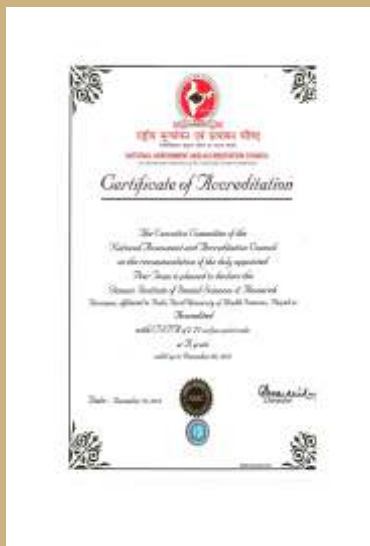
राष्ट्रीय मूल्यांकन एवं प्रत्यायन परिषद

NATIONAL ASSESSMENT AND ACCREDITATION COUNCIL

Certificate of Accreditation

The Executive Committee of the National Assessment and Accreditation Council on the recommendation of the duly appointed Peer Team is pleased to declare the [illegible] Institute of Dental Sciences & Research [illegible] affiliated to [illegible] University of Health Sciences, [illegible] as Accredited with CGPA of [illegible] on four point scale at B grade valid up to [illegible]

Date: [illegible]

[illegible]
Director